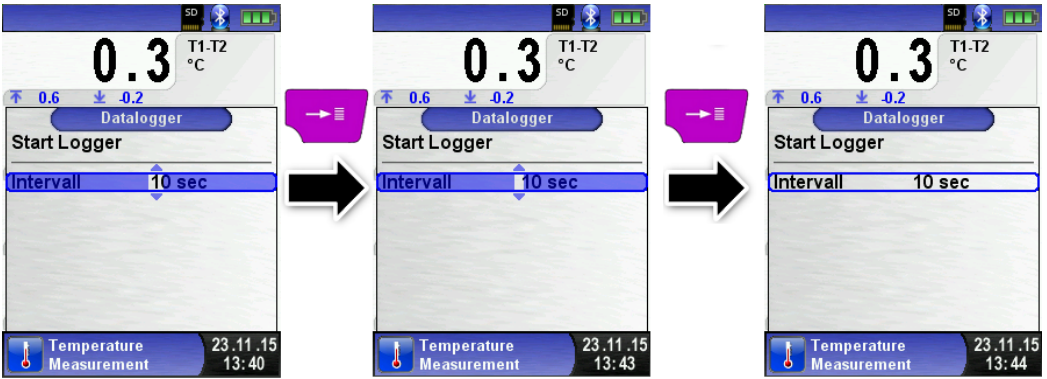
SD

0.3 T1-T2 °C

0.6 -0.2

Datalogger

Start Logger

Intervall 10 sec

Temperature Measurement 23.11.15 13:40

SD

0.3 T1-T2 °C

0.6 -0.2

Datalogger

Start Logger

Intervall 10 sec

Temperature Measurement 23.11.15 13:43

SD

0.3 T1-T2 °C

0.6 -0.2

Datalogger

Start Logger

Intervall 10 sec

Temperature Measurement 23.11.15 13:44